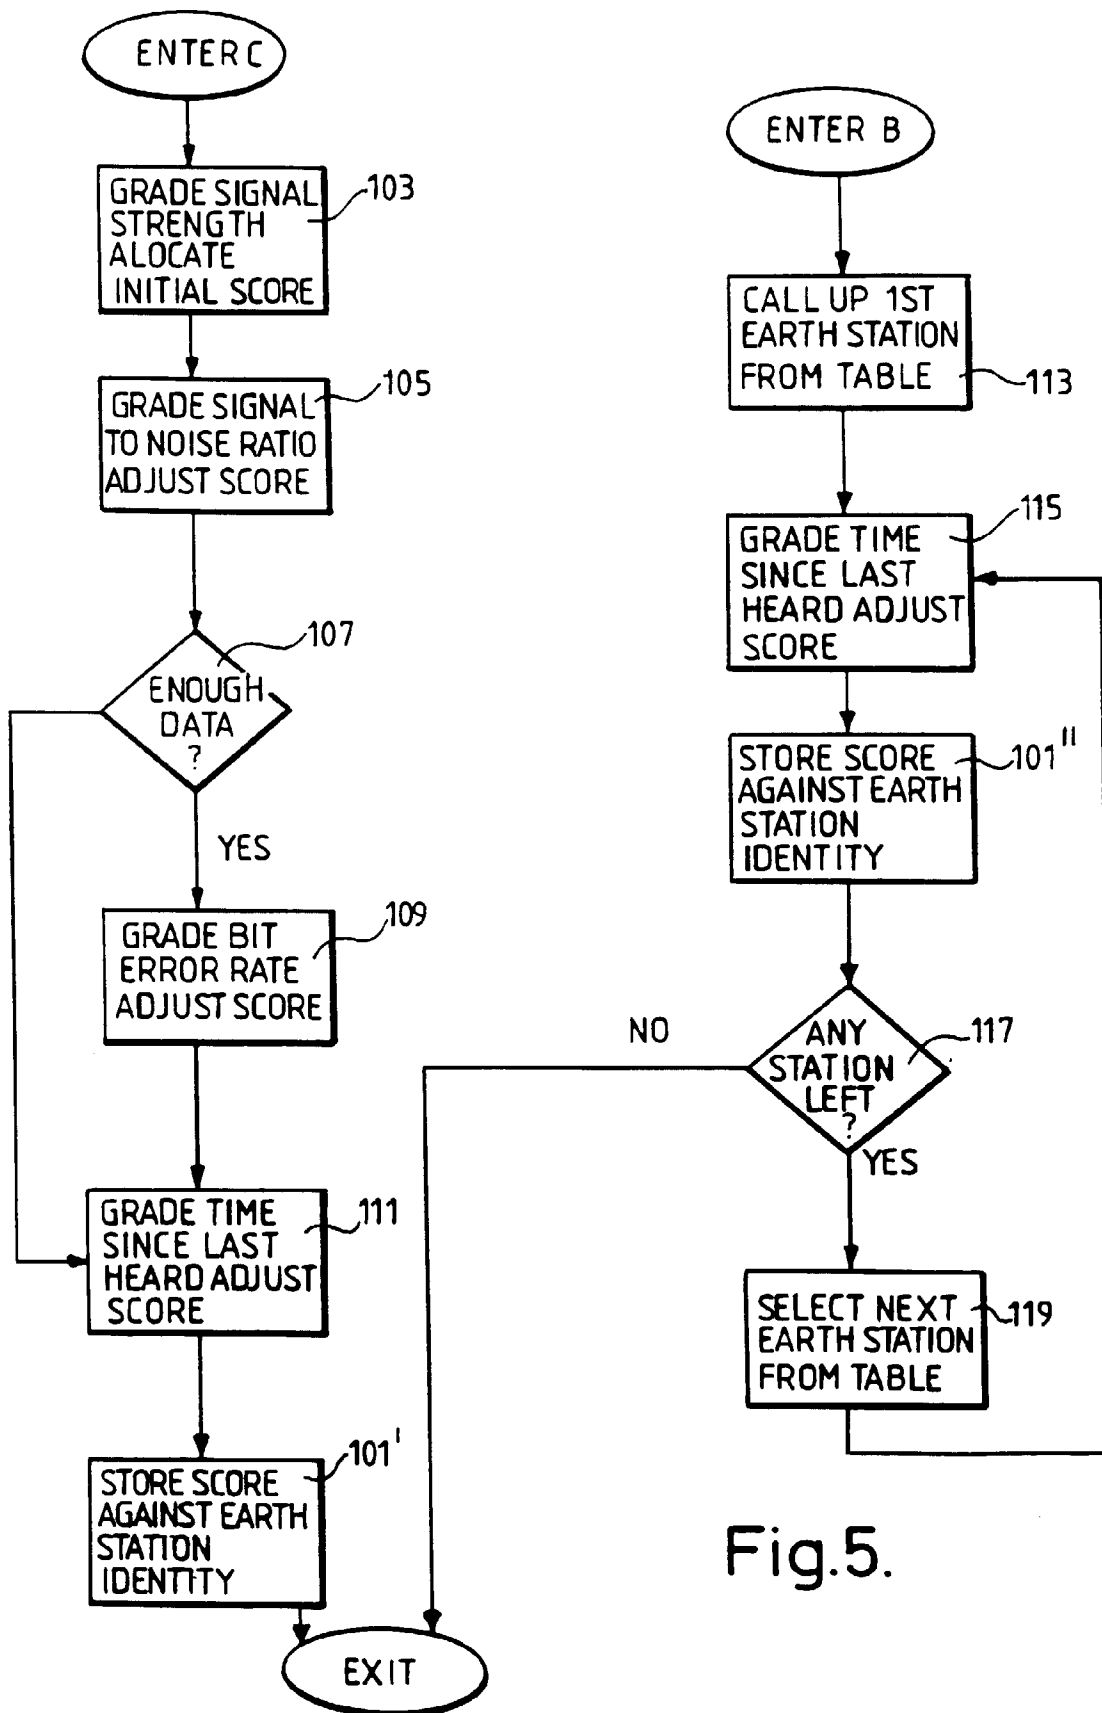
ENTER C

GRADE SIGNAL STRENGTH ALOCATE INITIAL SCORE

103

GRADE SIGNAL TO NOISE RATIO ADJUST SCORE

105

ENOUGH DATA ?

107

YES

GRADE BIT ERROR RATE ADJUST SCORE

109

GRADE TIME SINCE LAST HEARD ADJUST SCORE

111

STORE SCORE AGAINST EARTH STATION IDENTITY

101'

EXIT

ENTER B

CALL UP 1ST EARTH STATION FROM TABLE

113

GRADE TIME SINCE LAST HEARD ADJUST SCORE

115

STORE SCORE AGAINST EARTH STATION IDENTITY

101''

NO

ANY STATION LEFT ?

117

YES

SELECT NEXT EARTH STATION FROM TABLE

119

Fig.5.